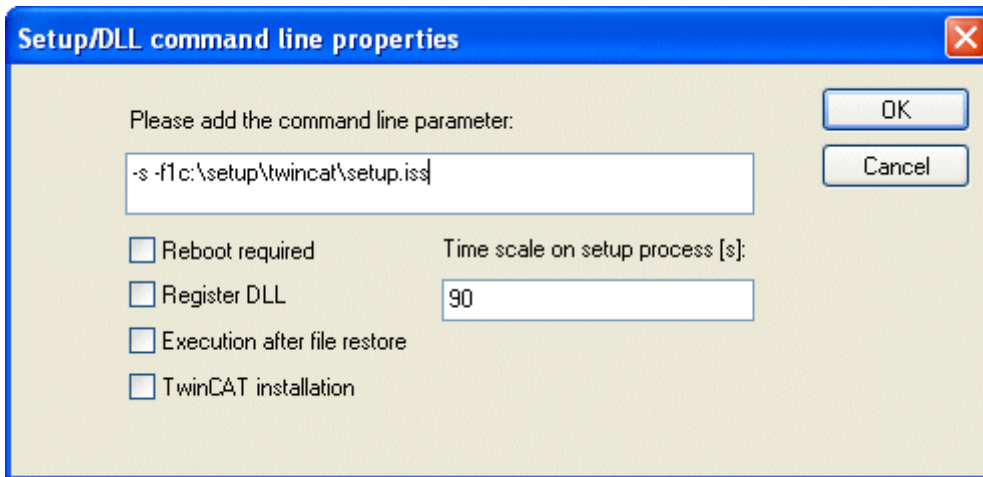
Setup/DLL command line properties

Please add the command line parameter:

-s -f1c:\setup\twincat\setup.iss

OK

Cancel

Reboot required

Register DLL

Execution after file restore

TwinCAT installation

Time scale on setup process [s]:

90